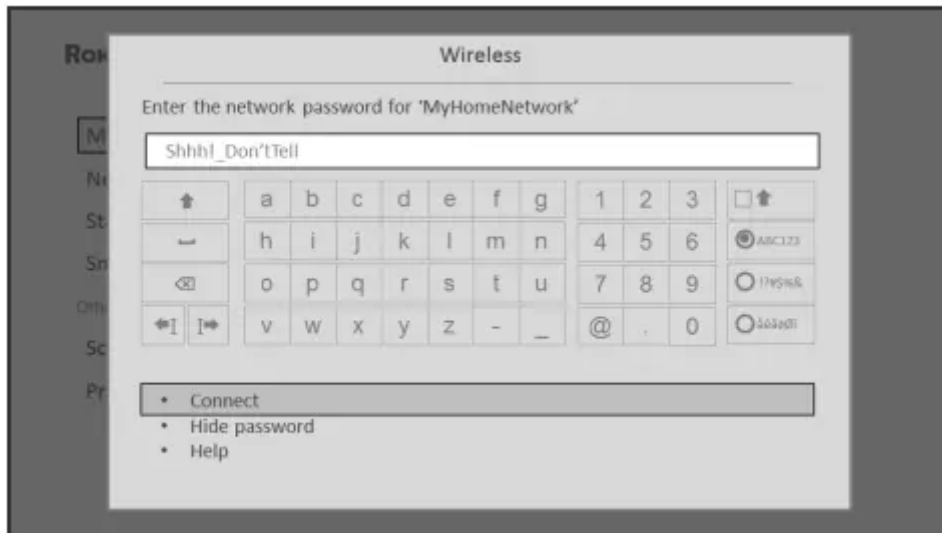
Rok

M

N

St

Sn

Oth

Sc

Pr

Wireless

Enter the network password for 'MyHomeNetwork'

Shhh!_Don'tTell

| ⇧ | a | b | c | d | e | f | g | 1 | 2 | 3 | ☐⇧ |
|---|---|---|---|---|---|---|---|---|---|---|---|
| ␣ | h | i | j | k | l | m | n | 4 | 5 | 6 | ◉ABC123 |
| ⌫ | o | p | q | r | s | t | u | 7 | 8 | 9 | ○!?#$%& |
| ←I I→ | v | w | x | y | z | - | _ | @ | . | 0 | ○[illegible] |

• Connect
• Hide password
• Help